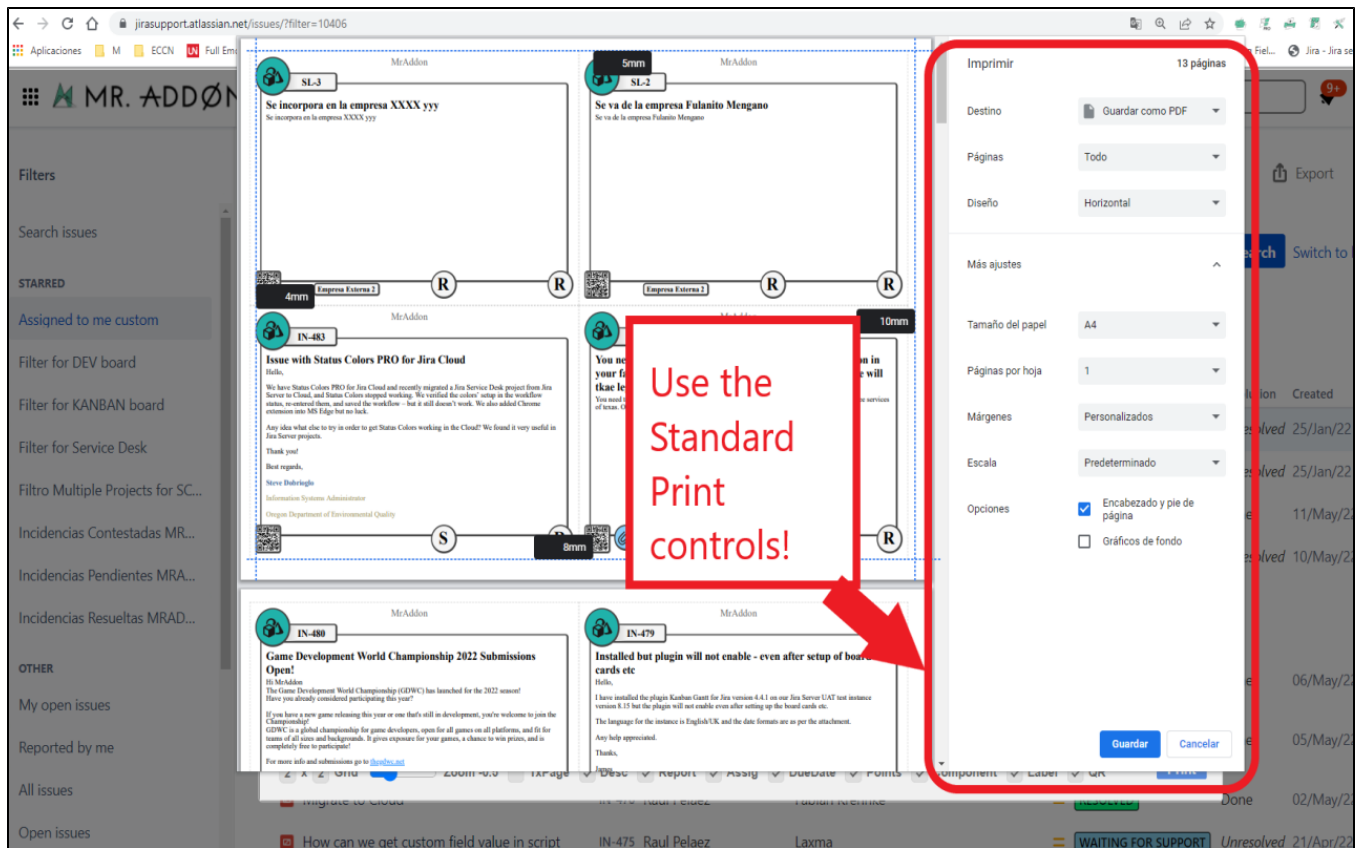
jirasupport.atlassian.net/issues/?filter=10406

Aplicaciones M ECCN Full Em

MR. ADDON

Filters

Search issues

STARRED

Assigned to me custom

Filter for DEV board

Filter for KANBAN board

Filter for Service Desk

Filtro Multiple Projects for SC...

Incidencias Contestadas MR...

Incidencias Pendientes MRA...

Incidencias Resueltas MRAD...

OTHER

My open issues

Reported by me

All issues

Open issues

MrAddon

SL-3

Se incorpora en la empresa XXXX yyy

Se incorpora en la empresa XXXX yyy

4mm

Empresa Externa 2

R R

MrAddon

5mm

SL-2

Se va de la empresa Fulanito Mengano

Se va de la empresa Fulanito Mengano

Empresa Externa 2

R R

MrAddon

IN-483

Issue with Status Colors PRO for Jira Cloud

Hello,

We have Status Colors PRO for Jira Cloud and recently migrated a Jira Service Desk project from Jira Server to Cloud, and Status Colors stopped working. We verified the colors' setup in the workflow status, re-entered them, and saved the workflow – but it still doesn't work. We also added Chrome extension into MS Edge but no luck.

Any idea what else to try in order to get Status Colors working in the Cloud? We found it very useful in Jira Server projects.

Thank you!

Best regards,

Steve Dubriaglo

Information Systems Administrator

Oregon Department of Environmental Quality

S R

8mm

10mm

You ne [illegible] n in your fa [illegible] e will tkae le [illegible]

R

Use the Standard Print controls!

MrAddon

IN-480

Game Development World Championship 2022 Submissions Open!

Hi MrAddon

The Game Development World Championship (GDWC) has launched for the 2022 season! Have you already considered participating this year?

If you have a new game releasing this year or one that's still in development, you're welcome to join the Championship!

GDWC is a global championship for game developers, open for all games on all platforms, and fit for teams of all sizes and backgrounds. It gives exposure for your games, a chance to win prizes, and is completely free to participate!

For more info and submissions go to thegdwc.net

MrAddon

IN-479

Installed but plugin will not enable - even after setup of board cards etc

Hello,

I have installed the plugin Kanban Gantt for Jira version 4.4.1 on our Jira Server UAT test instance version 8.15 but the plugin will not enable even after setting up the board cards etc.

The language for the instance is English/UK and the date formats are as per the attachment.

Any help appreciated.

Thanks,

James

Imprimir 13 páginas

Destino Guardar como PDF

Páginas Todo

Diseño Horizontal

Más ajustes

Tamaño del papel A4

Páginas por hoja 1

Márgenes Personalizados

Escala Predeterminado

Opciones Encabezado y pie de página

Gráficos de fondo

Guardar Cancelar

Export

Switch to

Created

25/Jan/22

25/Jan/22

11/May/22

10/May/22

06/May/22

05/May/22

Done 02/May/22

How can we get custom field value in script IN-475 Raul Pelaez Laxma WAITING FOR SUPPORT Unresolved 21/Apr/22